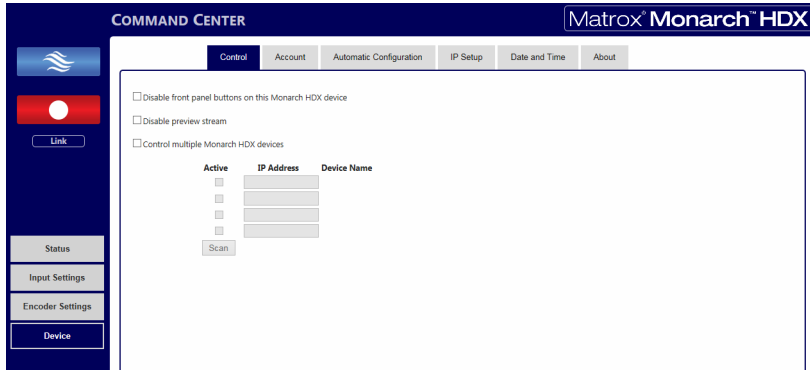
COMMAND CENTER

Matrox® Monarch™ HDX

Link

Status

Input Settings

Encoder Settings

Device

Control | Account | Automatic Configuration | IP Setup | Date and Time | About

☐ Disable front panel buttons on this Monarch HDX device

☐ Disable preview stream

☐ Control multiple Monarch HDX devices

| Active | IP Address | Device Name |
|---|---|---|
| ☐ | | |
| ☐ | | |
| ☐ | | |
| ☐ | | |

Scan